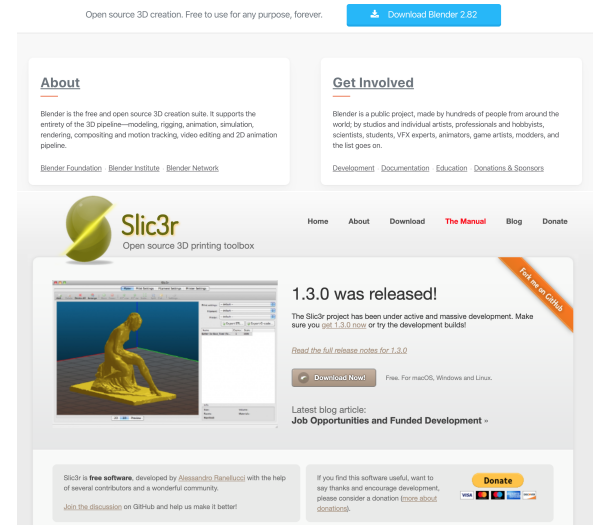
Open source 3D creation. Free to use for any purpose, forever.

Download Blender 2.82

About

Blender is the free and open source 3D creation suite. It supports the entirety of the 3D pipeline—modeling, rigging, animation, simulation, rendering, compositing and motion tracking, video editing and 2D animation pipeline.

Blender Foundation · Blender Institute · Blender Network

Get Involved

Blender is a public project, made by hundreds of people from around the world; by studios and individual artists, professionals and hobbyists, scientists, students, VFX experts, animators, game artists, modders, and the list goes on.

Development · Documentation · Education · Donations & Sponsors

Slic3r

Open source 3D printing toolbox

Home About Download The Manual Blog Donate

Fork me on GitHub

1.3.0 was released!

The Slic3r project has been under active and massive development. Make sure you get 1.3.0 now or try the development builds!

Read the full release notes for 1.3.0

Download Now! Free. For macOS, Windows and Linux.

Latest blog article:
Job Opportunities and Funded Development »

Slic3r is free software, developed by Alessandro Ranellucci with the help of several contributors and a wonderful community.

Join the discussion on GitHub and help us make it better!

If you find this software useful, want to say thanks and encourage development, please consider a donation (more about donations).

Donate